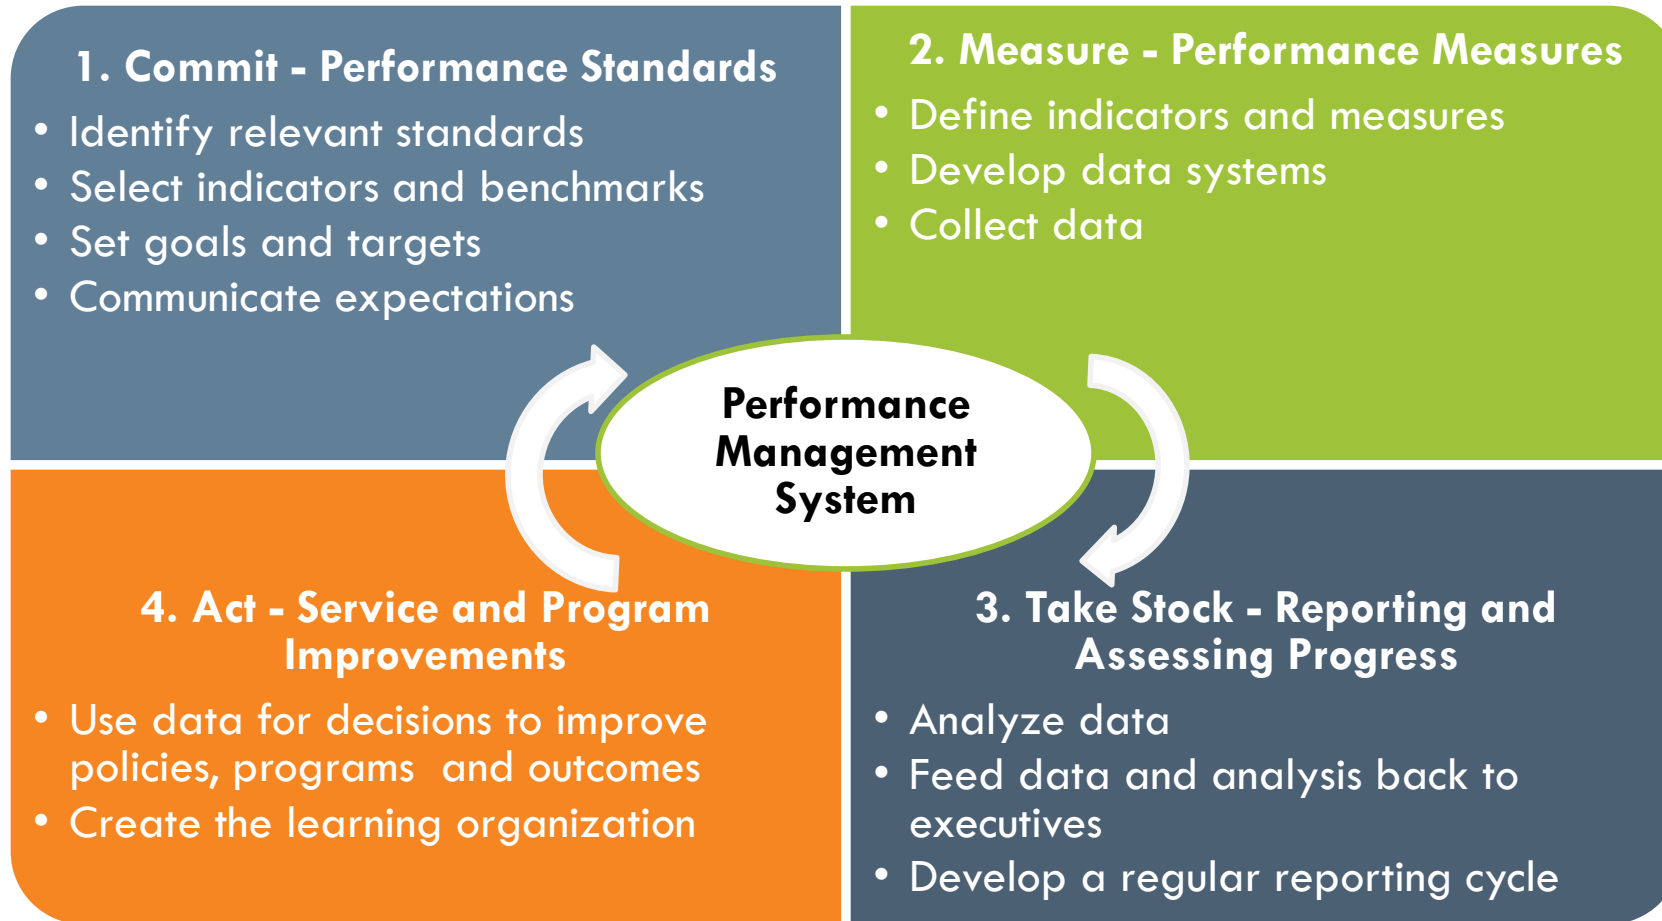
1. Commit - Performance Standards

• Identify relevant standards
• Select indicators and benchmarks
• Set goals and targets
• Communicate expectations

2. Measure - Performance Measures

• Define indicators and measures
• Develop data systems
• Collect data

Performance Management System

4. Act - Service and Program Improvements

• Use data for decisions to improve policies, programs  and outcomes
• Create the learning organization

3. Take Stock - Reporting and Assessing Progress

• Analyze data
• Feed data and analysis back to executives
• Develop a regular reporting cycle